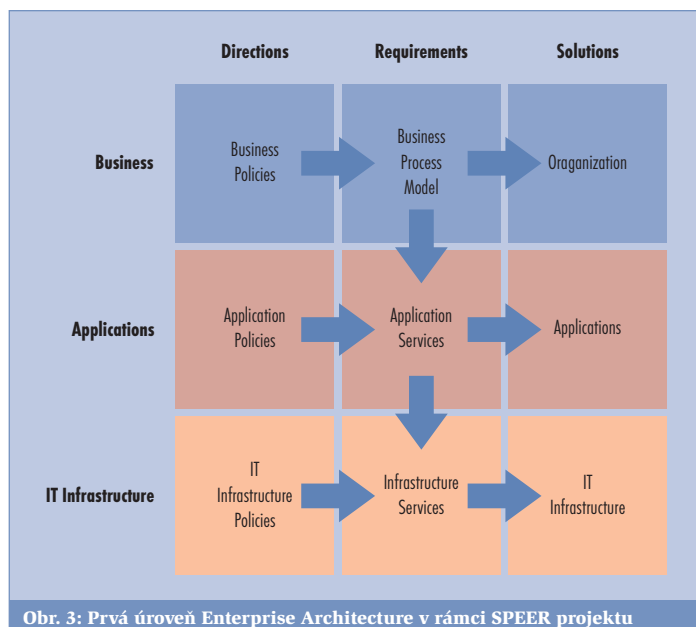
Directions

Requirements

Solutions

Business

Business Policies

Business Process Model

Oraganization

Applications

Application Policies

Application Services

Applications

IT Infrastructure

IT Infrastructure Policies

Infrastructure Services

IT Infrastructure

Obr. 3: Prvá úroveň Enterprise Architecture v rámci SPEER projektu